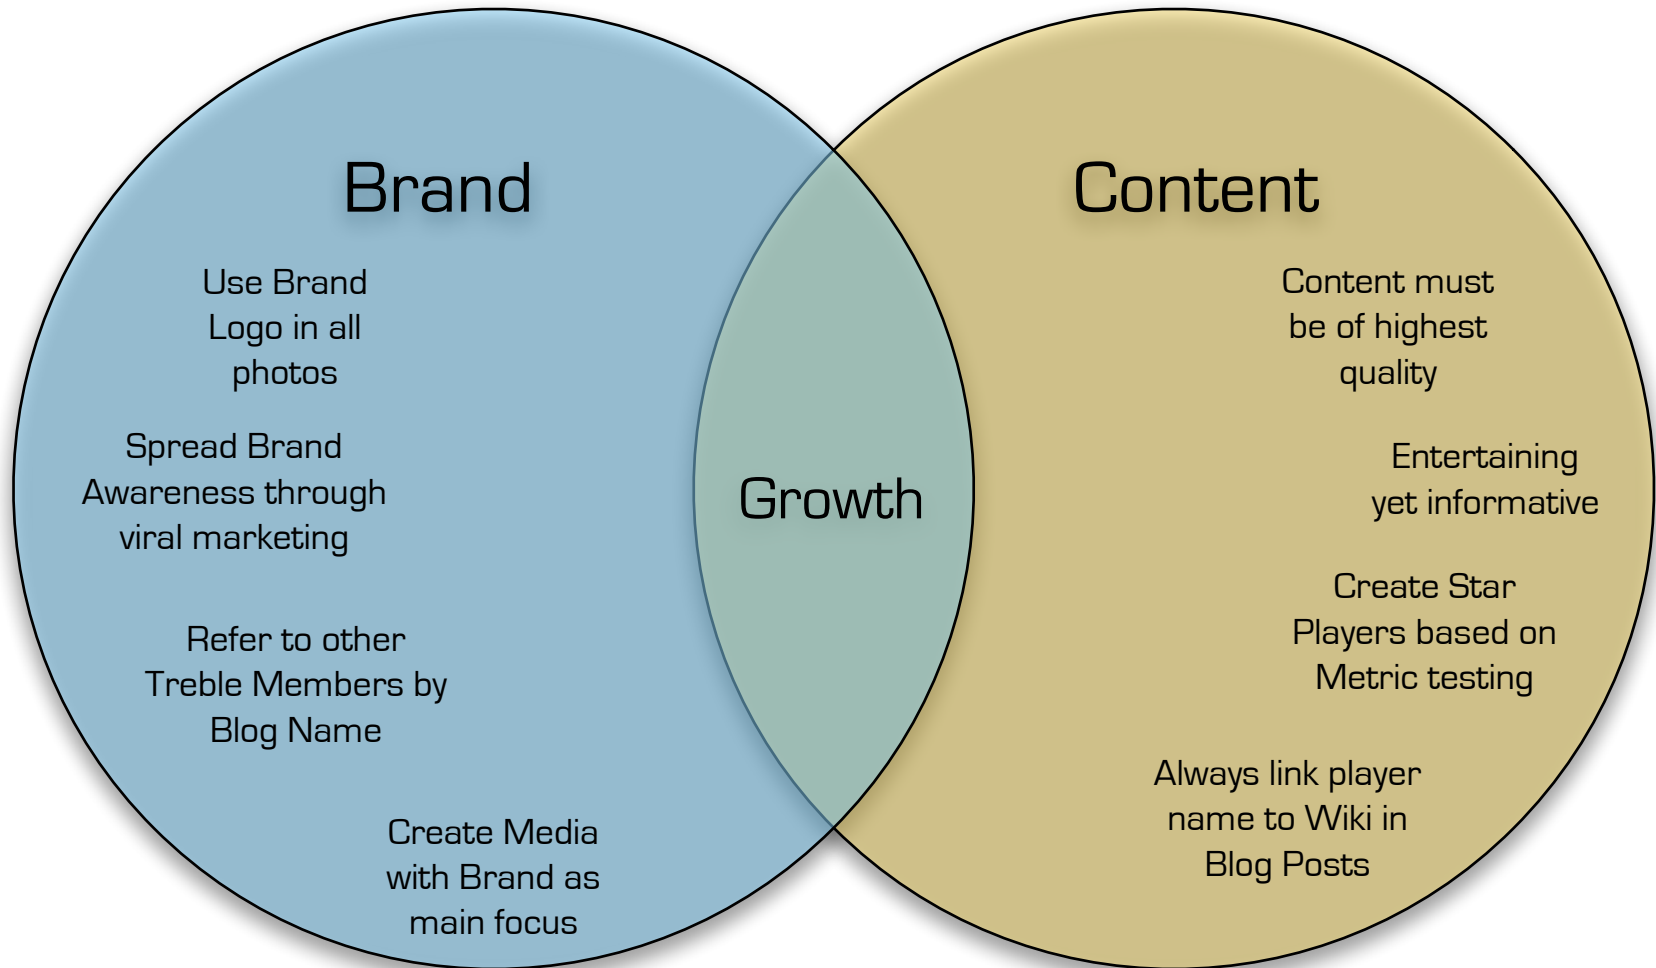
Brand

Use Brand Logo in all photos

Spread Brand Awareness through viral marketing

Refer to other Treble Members by Blog Name

Create Media with Brand as main focus

Growth

Content

Content must be of highest quality

Entertaining yet informative

Create Star Players based on Metric testing

Always link player name to Wiki in Blog Posts